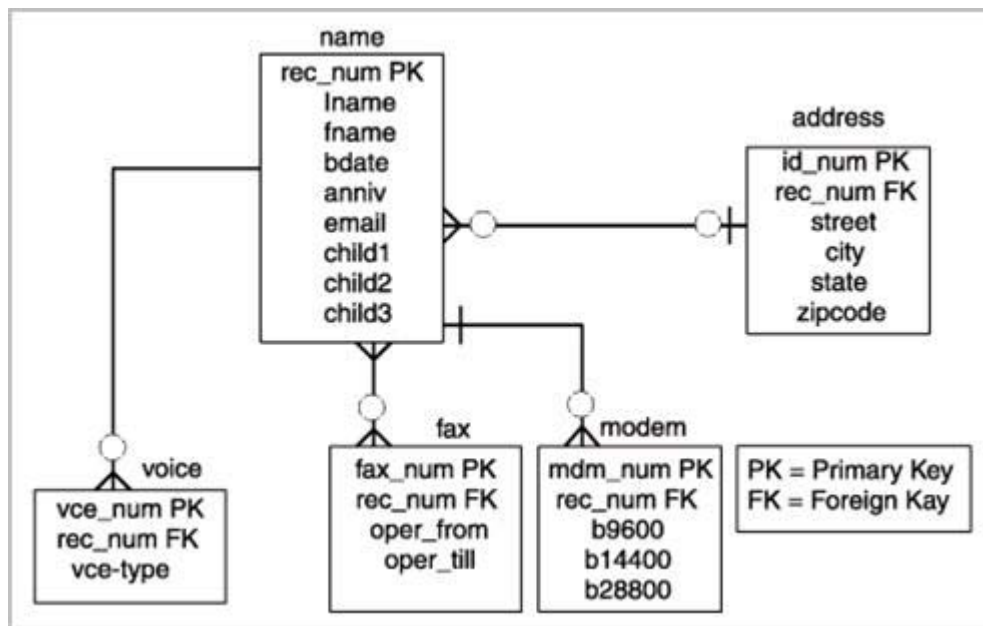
name
rec_num PK
lname
fname
bdate
anniv
email
child1
child2
child3

address
id_num PK
rec_num FK
street
city
state
zipcode

voice
vce_num PK
rec_num FK
vce-type

fax
fax_num PK
rec_num FK
oper_from
oper_till

modem
mdm_num PK
rec_num FK
b9600
b14400
b28800

PK = Primary Key
FK = Foreign Kay